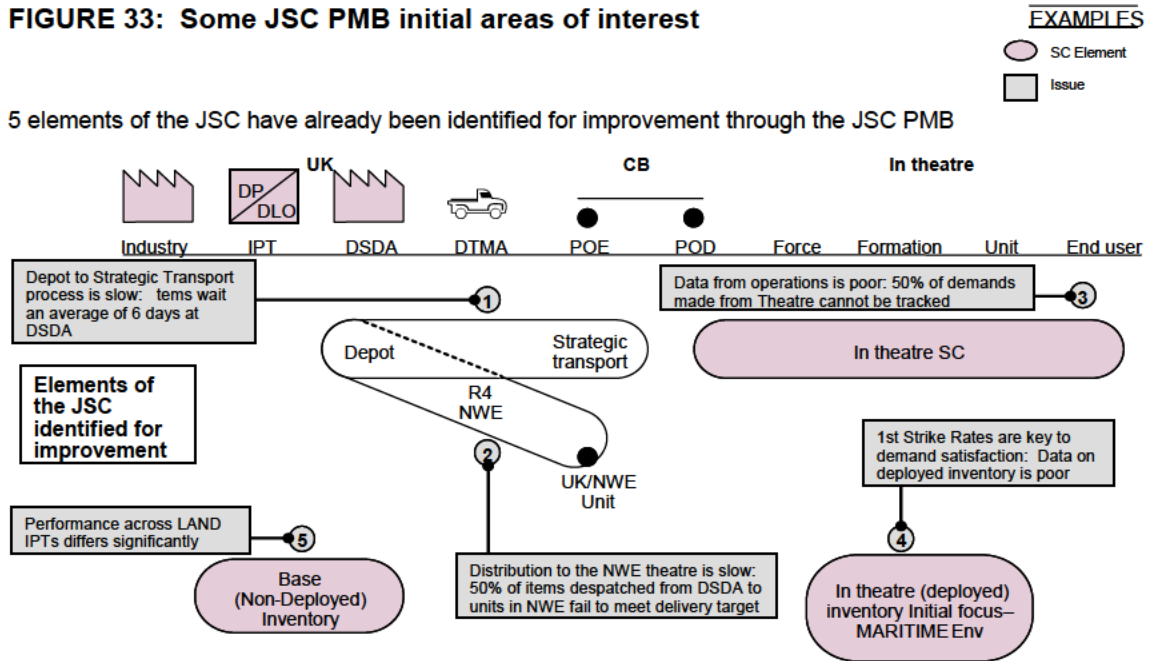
FIGURE 33: Some JSC PMB initial areas of interest

EXAMPLES

SC Element

Issue

5 elements of the JSC have already been identified for improvement through the JSC PMB

UK

CB

In theatre

DP

DLO

Industry IPT DSDA DTMA POE POD Force Formation Unit End user

Depot to Strategic Transport process is slow: tems wait an average of 6 days at DSDA

1

Data from operations is poor: 50% of demands made from Theatre cannot be tracked

3

Depot

Strategic transport

In theatre SC

Elements of the JSC identified for improvement

R4 NWE

2

UK/NWE Unit

1st Strike Rates are key to demand satisfaction: Data on deployed inventory is poor

Performance across LAND IPTs differs significantly

5

4

Base (Non-Deployed) Inventory

Distribution to the NWE theatre is slow: 50% of items despatched from DSDA to units in NWE fail to meet delivery target

In theatre (deployed) inventory Initial focus– MARITIME Env